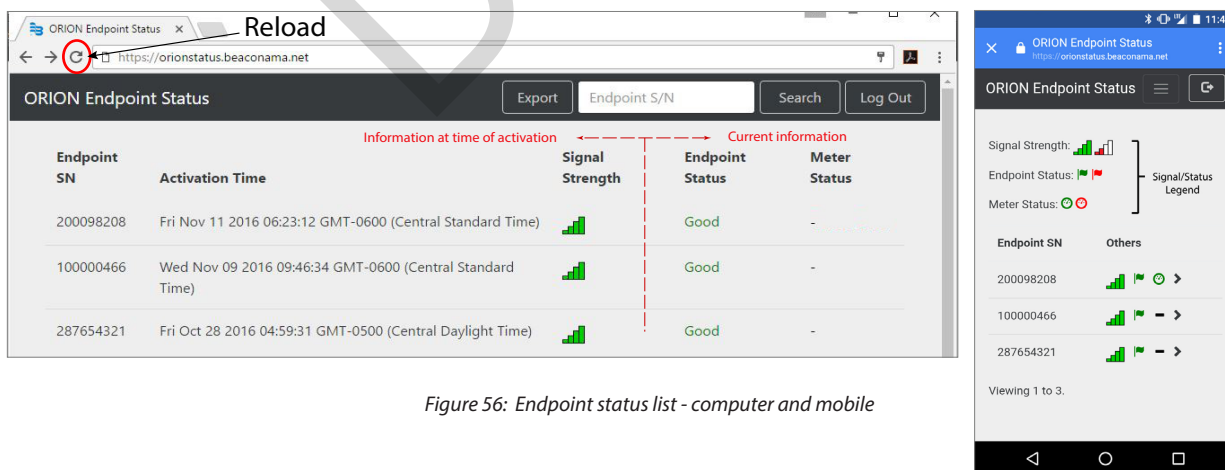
ORION Endpoint Status ×

Reload

https://orionstatus.beaconama.net

ORION Endpoint Status

Export

Endpoint S/N

Search

Log Out

Information at time of activation

Current information

| Endpoint SN | Activation Time | Signal Strength | Endpoint Status | Meter Status |
|---|---|---|---|---|
| 200098208 | Fri Nov 11 2016 06:23:12 GMT-0600 (Central Standard Time) | | Good | - |
| 100000466 | Wed Nov 09 2016 09:46:34 GMT-0600 (Central Standard Time) | | Good | - |
| 287654321 | Fri Oct 28 2016 04:59:31 GMT-0500 (Central Daylight Time) | | Good | - |

11:4

ORION Endpoint Status
https://orionstatus.beaconama.net

ORION Endpoint Status

Signal Strength:

Endpoint Status:

Meter Status:

Signal/Status Legend

| Endpoint SN | Others |
|---|---|
| 200098208 | |
| 100000466 | - |
| 287654321 | - |

Viewing 1 to 3.

Figure 56: Endpoint status list - computer and mobile